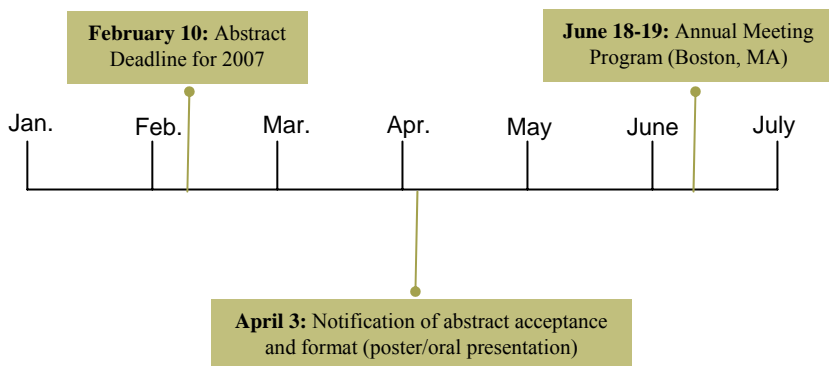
**February 10:** Abstract Deadline for 2007

**June 18-19:** Annual Meeting Program (Boston, MA)

Jan.
Feb.
Mar.
Apr.
May
June
July

**April 3:** Notification of abstract acceptance and format (poster/oral presentation)